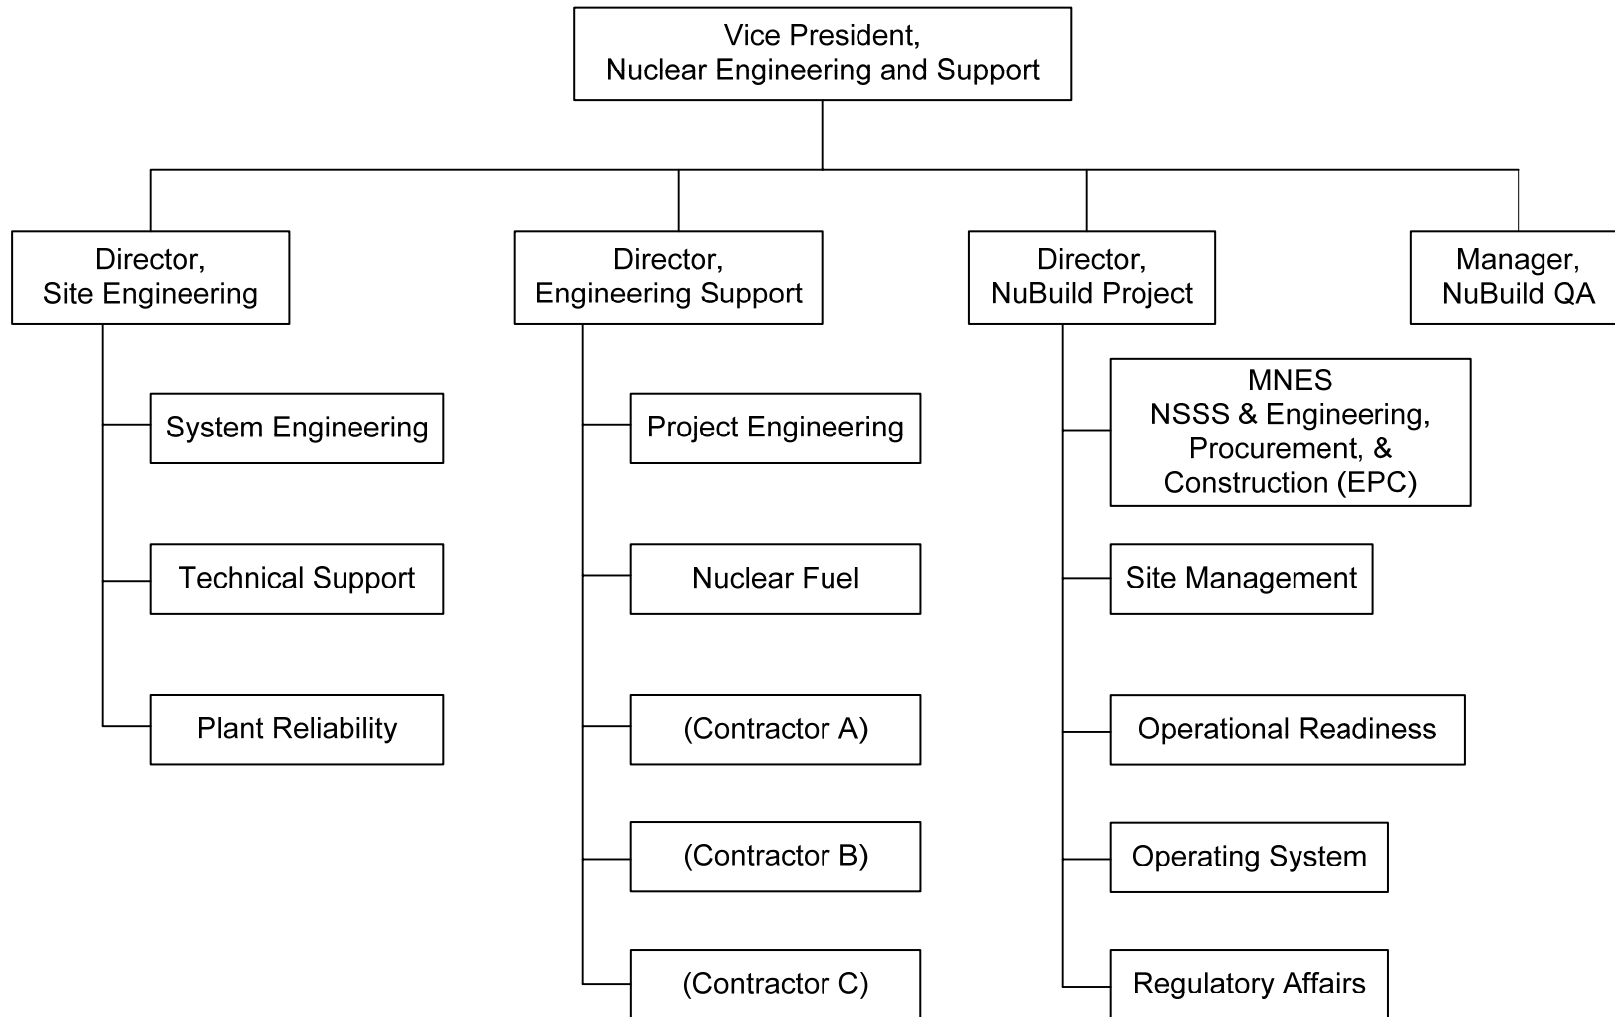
Vice President,
Nuclear Engineering and Support

Director,
Site Engineering

System Engineering

Technical Support

Plant Reliability

Director,
Engineering Support

Project Engineering

Nuclear Fuel

(Contractor A)

(Contractor B)

(Contractor C)

Director,
NuBuild Project

MNES
NSSS & Engineering,
Procurement, &
Construction (EPC)

Site Management

Operational Readiness

Operating System

Regulatory Affairs

Manager,
NuBuild QA